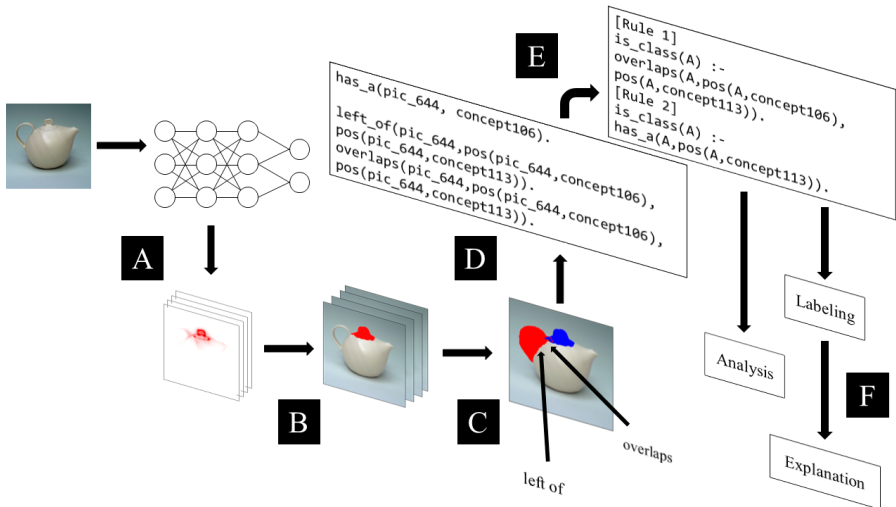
E

[Rule 1]
is_class(A) :-
overlaps(A,pos(A,concept106),
pos(A,concept113)).
[Rule 2]
is_class(A) :-
has_a(A,pos(A,concept113)).

has_a(pic_644, concept106).
left_of(pic_644,pos(pic_644,concept106),
pos(pic_644,concept113)).
overlaps(pic_644,pos(pic_644,concept106),
pos(pic_644,concept113)).

A

D

B

C

left of

overlaps

Analysis

Labeling

F

Explanation